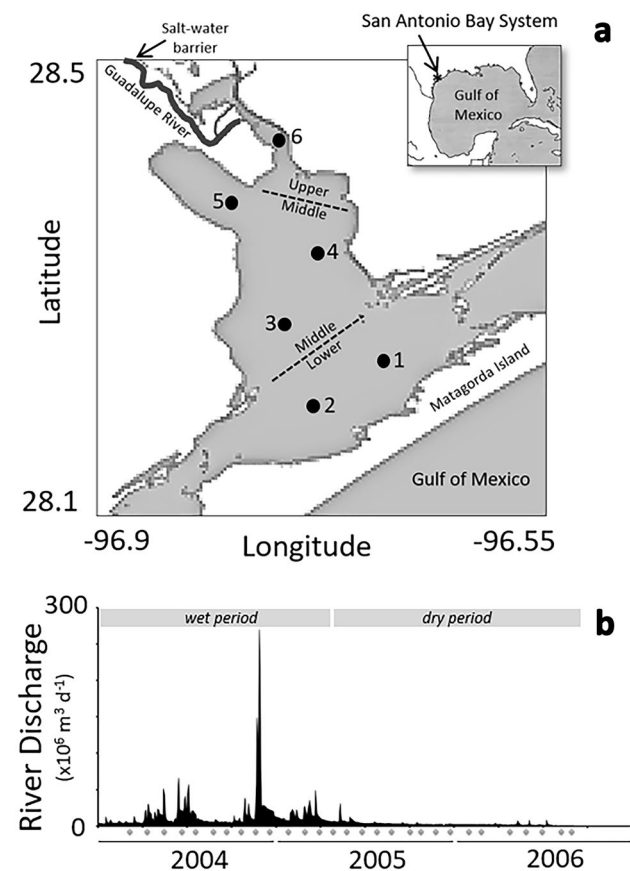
a

Salt-water barrier

San Antonio Bay System

Gulf of Mexico

Guadalupe River

28.5

6

5

Upper

Middle

4

Latitude

3

Middle

Lower

1

Matagorda Island

2

Gulf of Mexico

28.1

-96.9

Longitude

-96.55

b

300

wet period

dry period

River Discharge
($x10^6$ $m^3$ $d^{-1}$)

0

2004

2005

2006